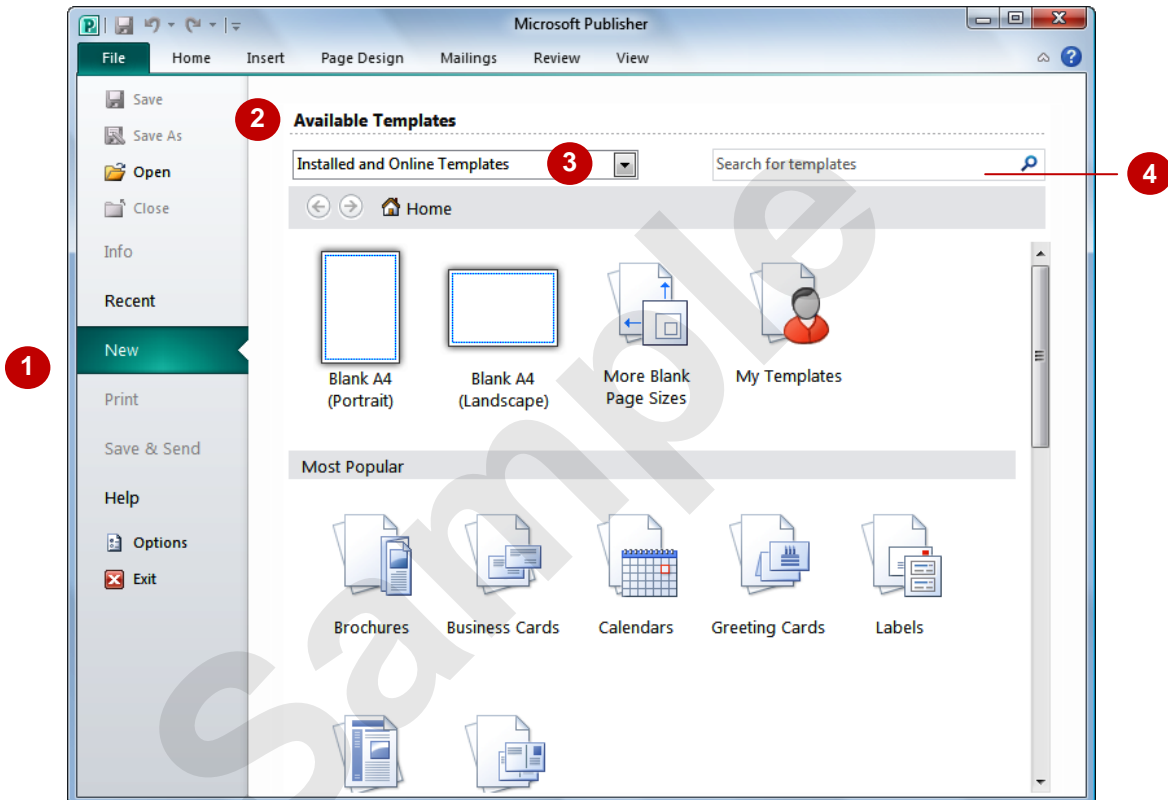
Microsoft Publisher

File Home Insert Page Design Mailings Review View

Save
Save As
Open
Close
Info
Recent
New
Print
Save & Send
Help
Options
Exit

1

2

Available Templates

Installed and Online Templates

3

Search for templates

4

Home

Blank A4 (Portrait)

Blank A4 (Landscape)

More Blank Page Sizes

My Templates

Most Popular

Brochures

Business Cards

Calendars

Greeting Cards

Labels

Sample